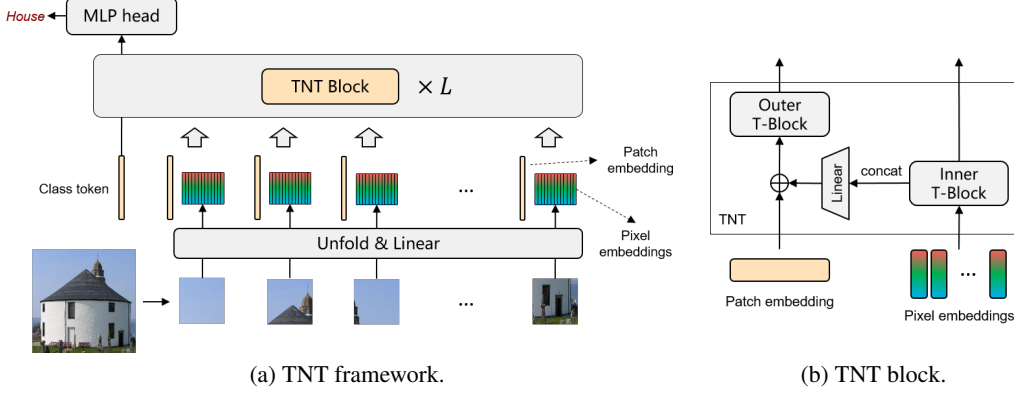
House

MLP head

TNT Block $\times L$

Patch embedding

Class token

...

Pixel embeddings

Unfold & Linear

...

(a) TNT framework.

Outer T-Block

Linear

concat

Inner T-Block

TNT

Patch embedding

...

Pixel embeddings

(b) TNT block.